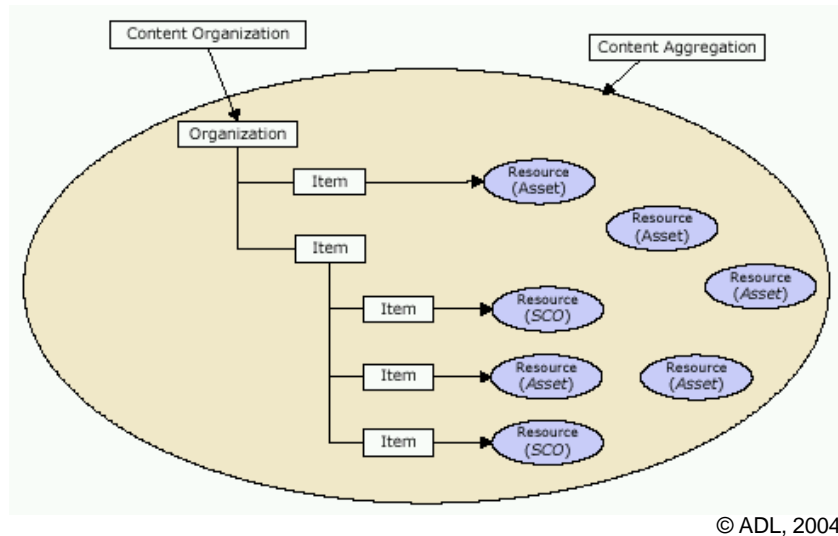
Content Organization

Content Aggregation

Organization

Item

Resource (Asset)

Resource (Asset)

Item

Resource (Asset)

Item

Resource (SCO)

Item

Resource (Asset)

Resource (Asset)

Item

Resource (SCO)

© ADL, 2004